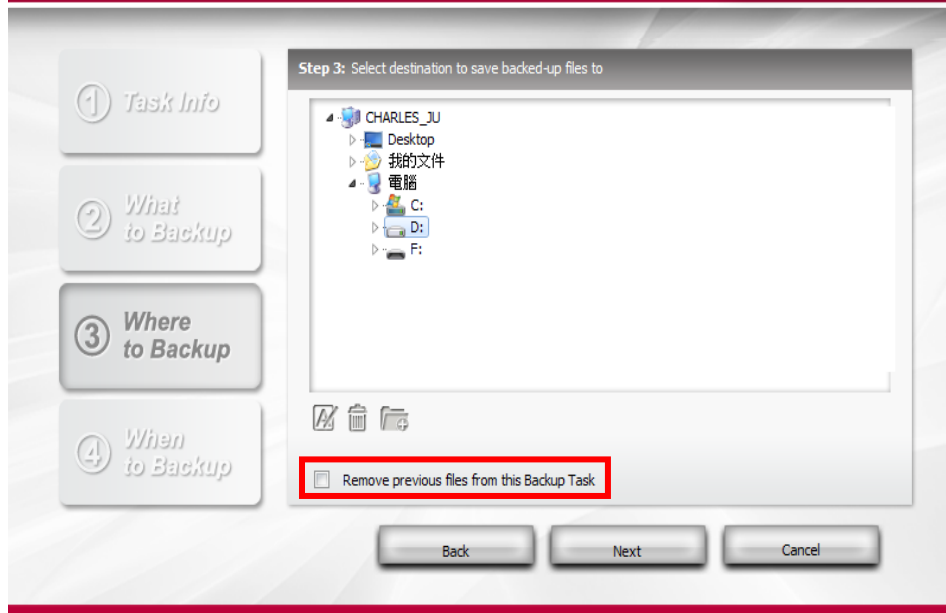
① Task Info

② What to Backup

③ Where to Backup

④ When to Backup

Step 3: Select destination to save backed-up files to

CHARLES_JU
Desktop
我的文件
電腦
C:
D:
F:

Remove previous files from this Backup Task

Back
Next
Cancel